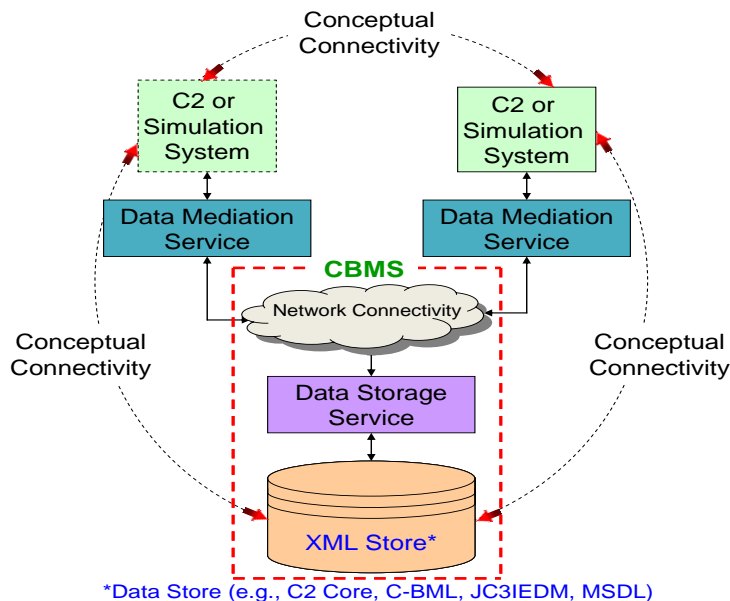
Conceptual Connectivity

C2 or Simulation System

C2 or Simulation System

Data Mediation Service

Data Mediation Service

CBMS

Network Connectivity

Conceptual Connectivity

Conceptual Connectivity

Data Storage Service

XML Store*

*Data Store (e.g., C2 Core, C-BML, JC3IEDM, MSDL)